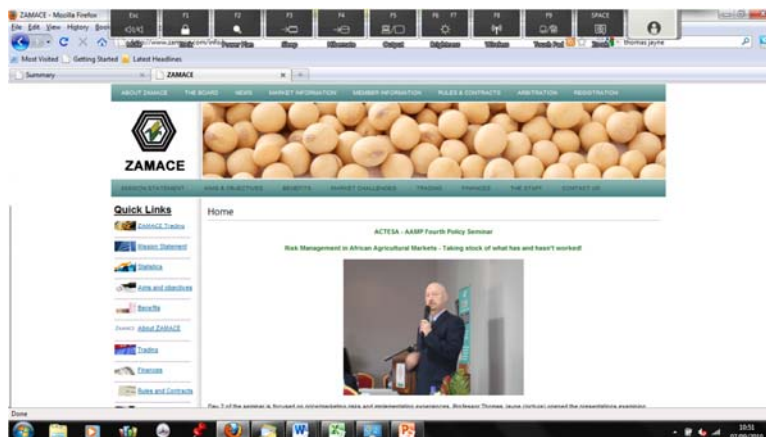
ZAMACE - Mozilla Firefox
File Edit View History Book
Esc F1 F2 F3 F4 F5 F6 F7 F8 F9 SPACE
http://www.zam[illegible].com/info
Power Plan Sleep Ellumenate Output Brightness Wireless Touch Pad
thomas jayne
Most Visited Getting Started Latest Headlines
Summary
ZAMACE
ABOUT ZAMACE THE BOARD NEWS MARKET INFORMATION MEMBER INFORMATION RULES & CONTRACTS ARBITRATION REGISTRATION
ZAMACE
MISSION STATEMENT AIMS & OBJECTIVES BENEFITS MARKET CHALLENGES TRADING FINANCES THE STAFF CONTACT US
Quick Links
ZAMACE Trading
Mission Statement
Statistics
Aims and objectives
Benefits
ZAMACE About ZAMACE
Trading
Finances
Rules and Contracts
Home
ACTESA - AAMP Fourth Policy Seminar
Risk Management in African Agricultural Markets - Taking stock of what has and hasn't worked!
Day 2 of the seminar is focused on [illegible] data and implementation experiences. Professor Thomas Jayne (picture) opened the presentations examining
Done
10:51